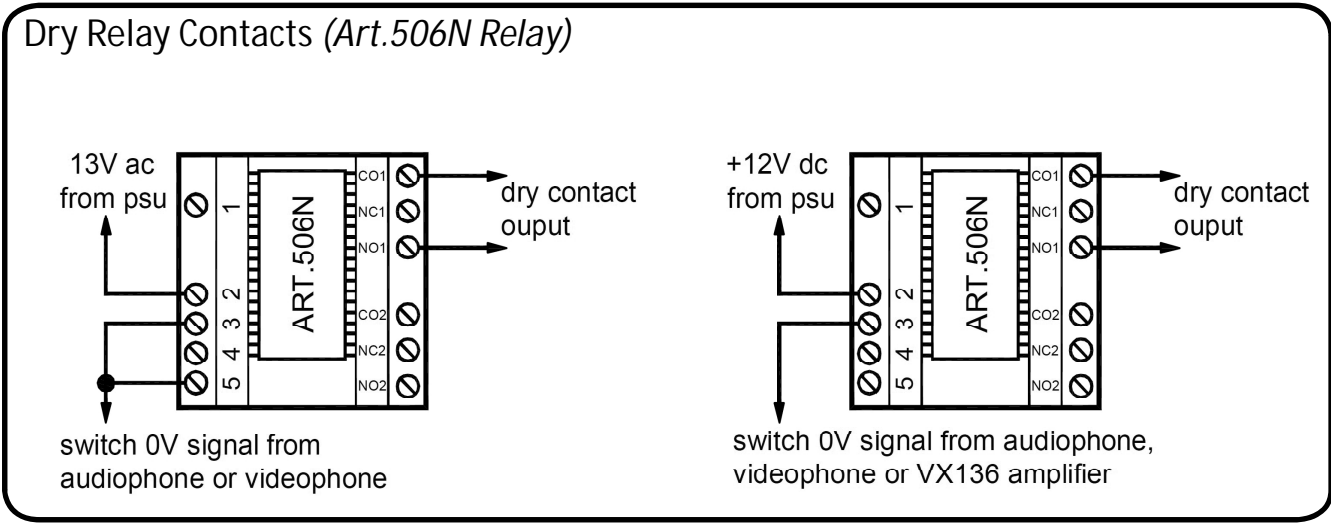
Dry Relay Contacts *(Art.506N Relay)*

13V ac
from psu

1
2
3
4
5

ART.506N

CO1
NC1
NO1
CO2
NC2
NO2

dry contact
ouput

switch 0V signal from
audiophone or videophone

+12V dc
from psu

1
2
3
4
5

ART.506N

CO1
NC1
NO1
CO2
NC2
NO2

dry contact
ouput

switch 0V signal from audiophone,
videophone or VX136 amplifier